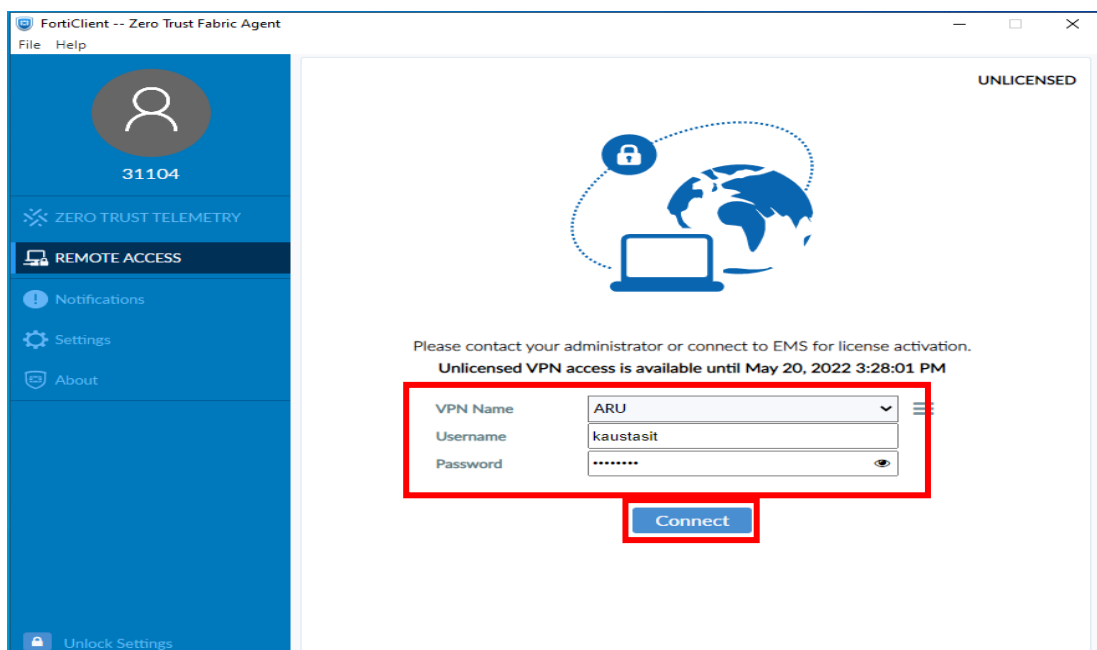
FortiClient -- Zero Trust Fabric Agent
File Help

31104

ZERO TRUST TELEMETRY
REMOTE ACCESS
Notifications
Settings
About

Unlock Settings

UNLICENSED

Please contact your administrator or connect to EMS for license activation.
Unlicensed VPN access is available until May 20, 2022 3:28:01 PM

VPN Name ARU
Username kaustasit
Password •••••••••

Connect